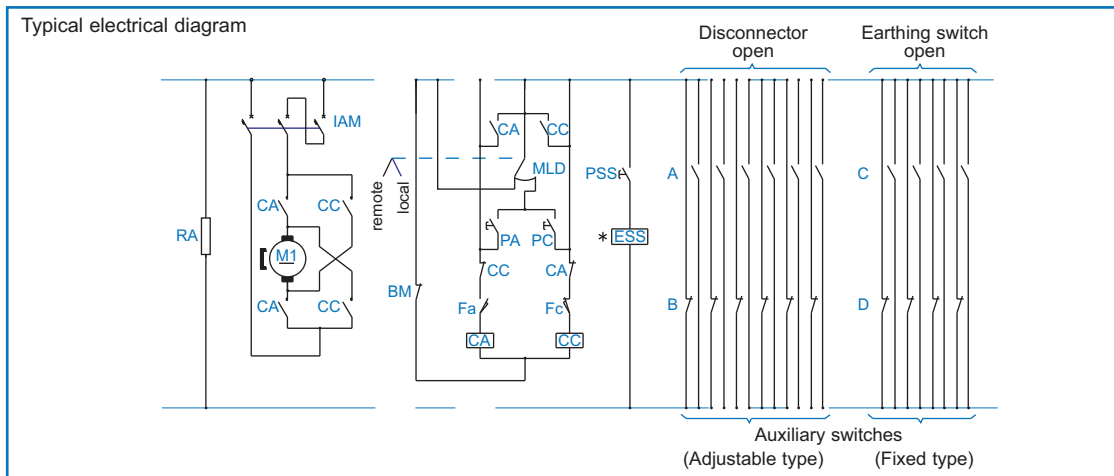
Typical electrical diagram

Disconnector open

Earthing switch open

IAM

CA CC

CA CC

RA

M1

CA CC

remote

local

MLD

PA PC

CC CA

BM

Fa Fc

CA CC

PSS

* ESS

A

B

C

D

Auxiliary switches

(Adjustable type) (Fixed type)